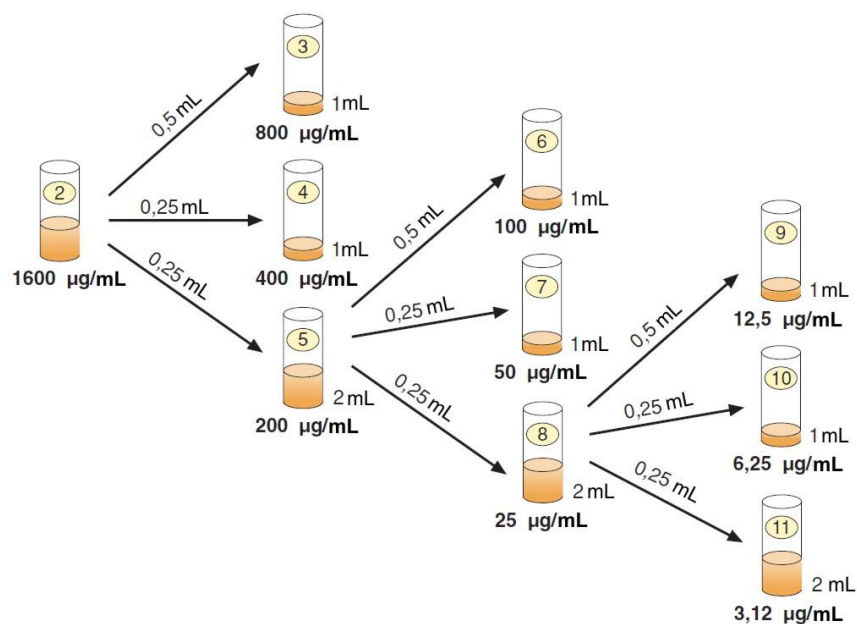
2
1600 µg/mL

0,5 mL
0,25 mL
0,25 mL

3
1mL
800 µg/mL

4
1mL
400 µg/mL

5
2 mL
200 µg/mL

0,5 mL
0,25 mL
0,25 mL

6
1mL
100 µg/mL

7
1mL
50 µg/mL

8
2 mL
25 µg/mL

0,5 mL
0,25 mL
0,25 mL

9
1 mL
12,5 µg/mL

10
1 mL
6,25 µg/mL

11
2 mL
3,12 µg/mL